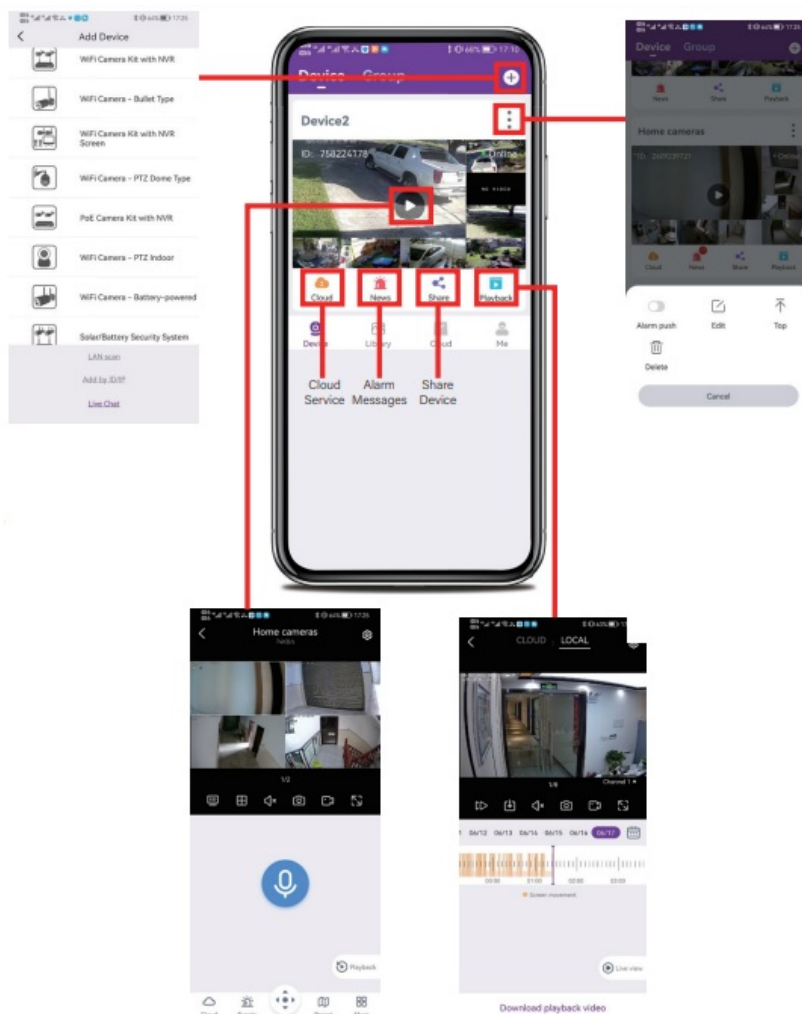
Add Device

WiFi Camera Kit with NVR

WiFi Camera – Bullet Type

WiFi Camera Kit with NVR Screen

WiFi Camera – PTZ Dome Type

PoE Camera Kit with NVR

WiFi Camera – PTZ Indoor

WiFi Camera – Battery-powered

Solar/Battery Security System

LAN scan

Add by ID/IP

Live Chat

Device Group

Device2

ID: 758224178

Online

Cloud News Share Playback

Device Library Cloud Me

Cloud Service

Alarm Messages

Share Device

Device Group

News Share Playback

Home cameras

Cloud News Share Playback

Alarm push Edit Top

Delete

Cancel

Home cameras

1/2

Playback

CLOUD LOCAL

1/4

Channel 1

06/12 06/13 06/14 06/15 06/16 06/17

00:00 01:00 02:00 03:00

Screen movement

Live view

Download playback video